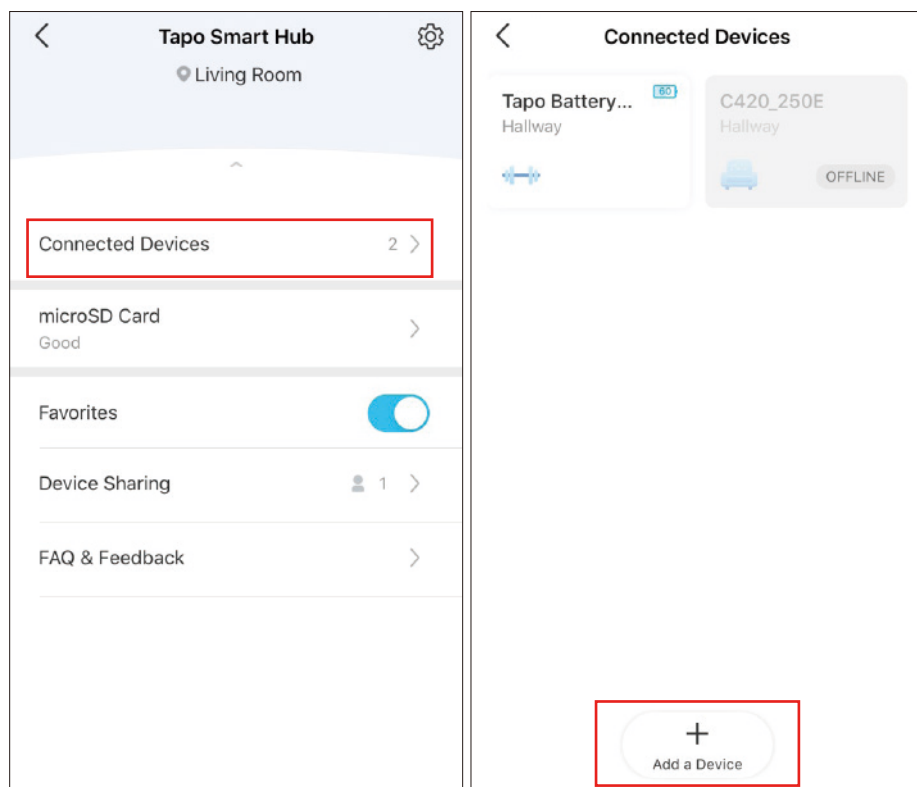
Tapo Smart Hub

Living Room

Connected Devices 2

microSD Card
Good

Favorites

Device Sharing 1

FAQ & Feedback

Connected Devices

Tapo Battery...
Hallway

60

C420_250E
Hallway

OFFLINE

+
Add a Device